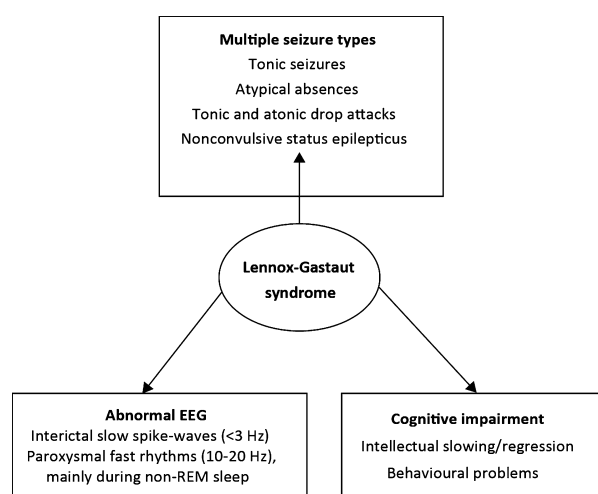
Multiple seizure types
Tonic seizures
Atypical absences
Tonic and atonic drop attacks
Nonconvulsive status epilepticus

Lennox-Gastaut syndrome

Abnormal EEG
Interictal slow spike-waves (<3 Hz)
Paroxysmal fast rhythms (10-20 Hz), mainly during non-REM sleep

Cognitive impairment
Intellectual slowing/regression
Behavioural problems